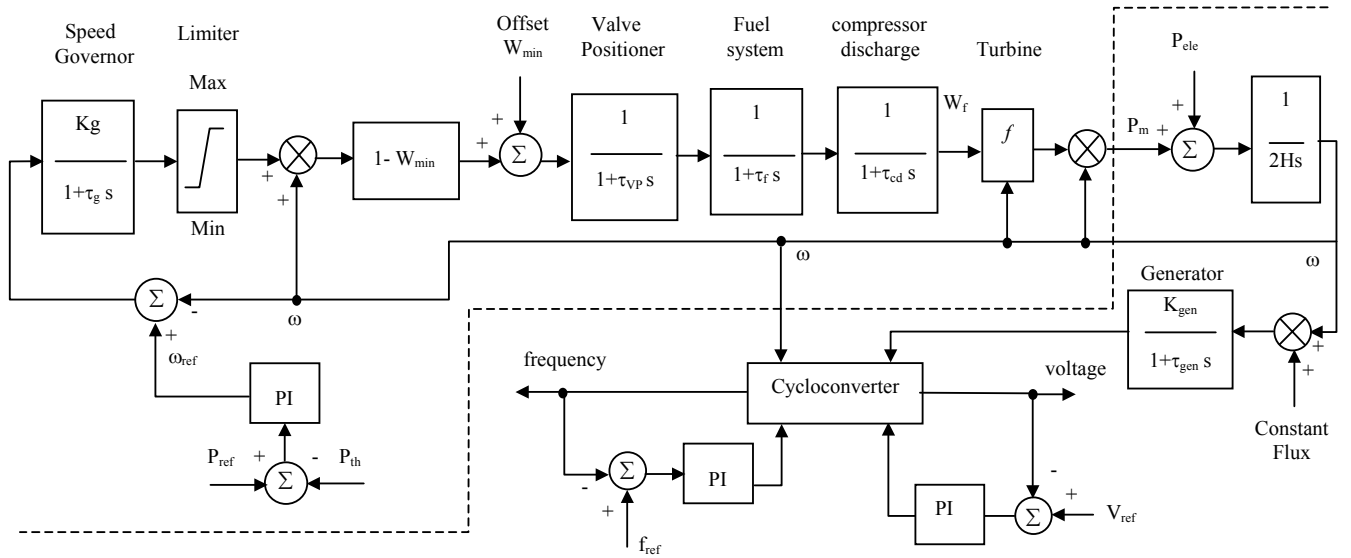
Speed Governor

Limiter

Max

Min

$\frac{Kg}{1+\tau_g s}$

+

+

1- $W_{min}$

Offset $W_{min}$

+

+

$\Sigma$

Valve Positioner

$\frac{1}{1+\tau_{VP} s}$

Fuel system

$\frac{1}{1+\tau_f s}$

compressor discharge

$\frac{1}{1+\tau_{cd} s}$

$W_f$

Turbine

$f$

$P_m$

+

$P_{ele}$

+

$\Sigma$

$\frac{1}{2Hs}$

$\omega$

$\omega$

$\Sigma$

-

$\omega$

+

$\omega_{ref}$

PI

$P_{ref}$

+

$\Sigma$

-

$P_{th}$

Generator

$\frac{K_{gen}}{1+\tau_{gen} s}$

+

+

Constant Flux

frequency

Cycloconverter

voltage

-

$\Sigma$

PI

+

$f_{ref}$

PI

-

$\Sigma$

+

$V_{ref}$